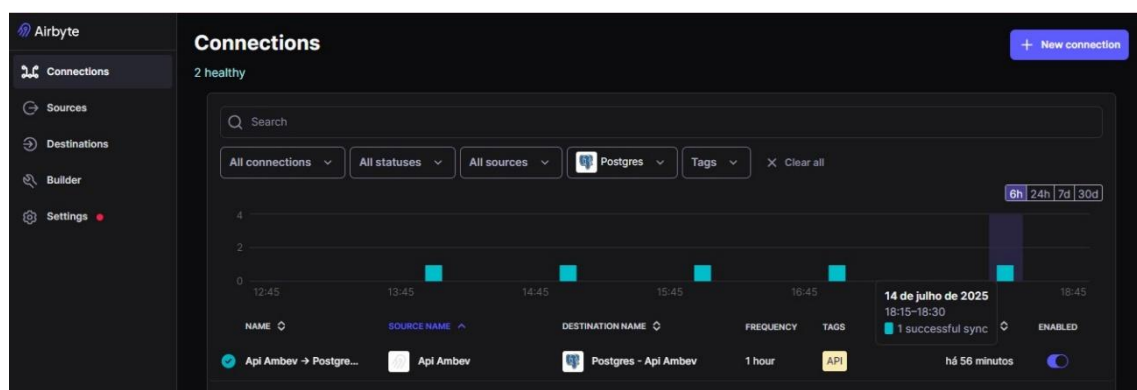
Airbyte

Connections

Sources

Destinations

Builder

Settings

Connections

2 healthy

+ New connection

Search

All connections

All statuses

All sources

Postgres

Tags

Clear all

6h 24h 7d 30d

4

2

0

12:45 13:45 14:45 15:45 16:45 18:45

14 de julho de 2025
18:15–18:30
1 successful sync

| NAME | SOURCE NAME | DESTINATION NAME | FREQUENCY | TAGS | | ENABLED |
|---|---|---|---|---|---|---|
| Api Ambev → Postgre... | Api Ambev | Postgres - Api Ambev | 1 hour | API | há 56 minutos | |